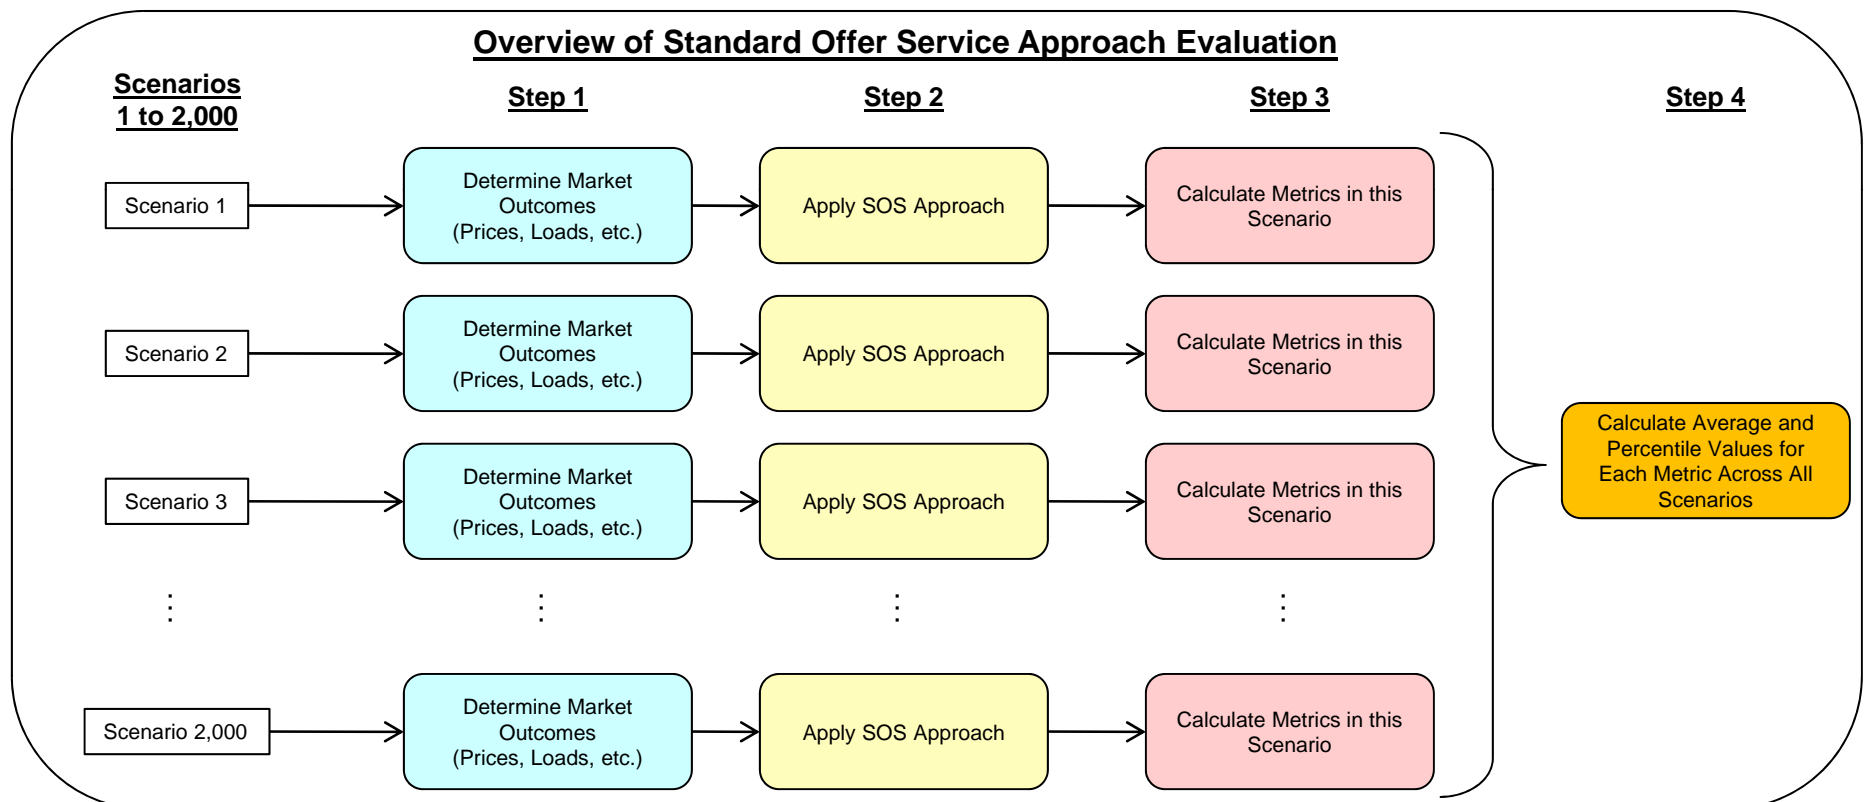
Overview of Standard Offer Service Approach Evaluation

Scenarios 1 to 2,000

Step 1

Step 2

Step 3

Step 4

Scenario 1

Determine Market Outcomes (Prices, Loads, etc.)

Apply SOS Approach

Calculate Metrics in this Scenario

Scenario 2

Determine Market Outcomes (Prices, Loads, etc.)

Apply SOS Approach

Calculate Metrics in this Scenario

Scenario 3

Determine Market Outcomes (Prices, Loads, etc.)

Apply SOS Approach

Calculate Metrics in this Scenario

Calculate Average and Percentile Values for Each Metric Across All Scenarios

Scenario 2,000

Determine Market Outcomes (Prices, Loads, etc.)

Apply SOS Approach

Calculate Metrics in this Scenario